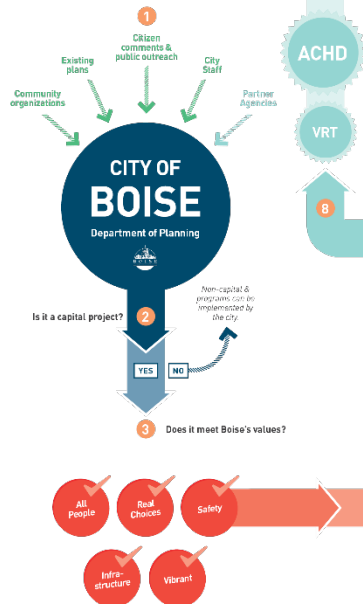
1

Citizen comments & public outreach

Existing plans

City Staff

Community organizations

Partner Agencies

CITY OF BOISE

Department of Planning

BOISE

2

Is it a capital project?

Non-capital & programs can be implemented by the city.

YES

NO

3

Does it meet Boise's values?

All People

Real Choices

Safety

Infra-structure

Vibrant

ACHD

VRT

8